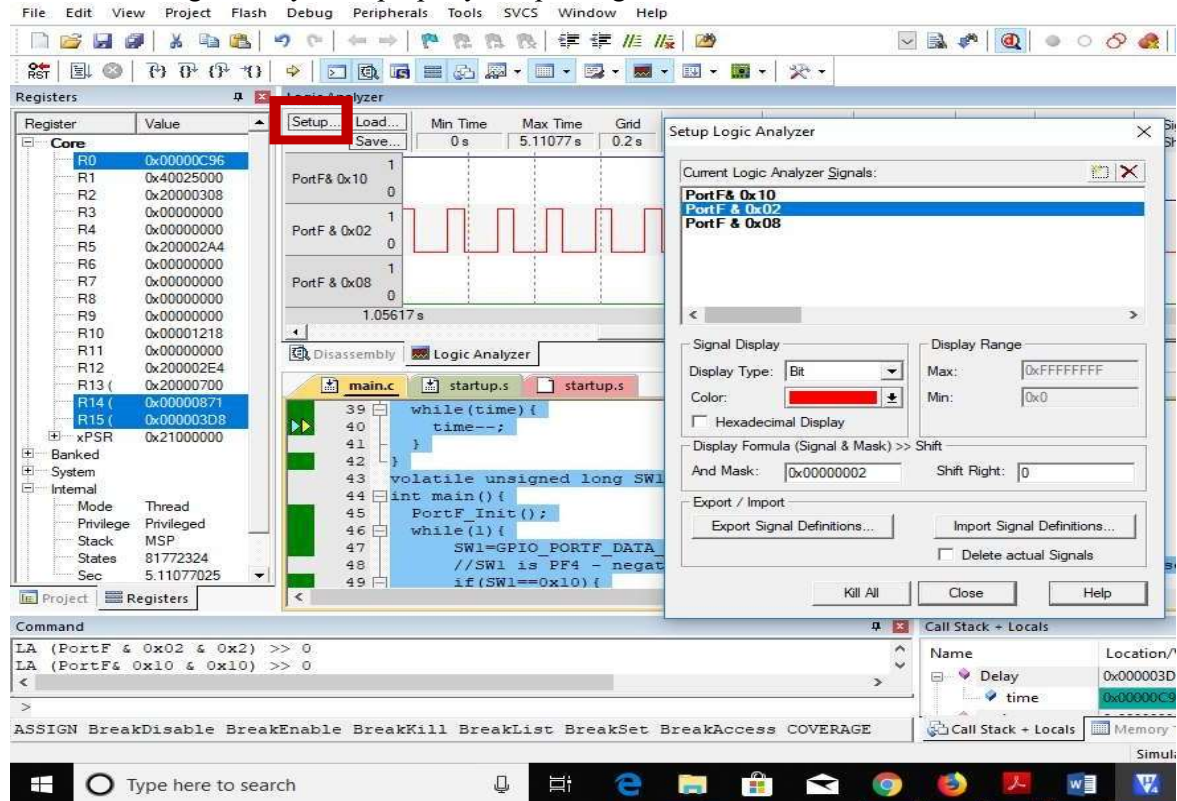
File Edit View Project Flash Debug Peripherals Tools SVCS Window Help

Registers

| Register | Value |
|---|---|
| Core | |
| R0 | 0x00000C96 |
| R1 | 0x40025000 |
| R2 | 0x20000308 |
| R3 | 0x00000000 |
| R4 | 0x00000000 |
| R5 | 0x200002A4 |
| R6 | 0x00000000 |
| R7 | 0x00000000 |
| R8 | 0x00000000 |
| R9 | 0x00000000 |
| R10 | 0x00001218 |
| R11 | 0x00000000 |
| R12 | 0x200002E4 |
| R13 ( | 0x20000700 |
| R14 ( | 0x00000871 |
| R15 ( | 0x000003D8 |
| xPSR | 0x21000000 |
| Banked | |
| System | |
| Internal | |
| Mode | Thread |
| Privilege | Privileged |
| Stack | MSP |
| States | 81772324 |
| Sec | 5.11077025 |

Project Registers

Logic Analyzer

Setup... Load... Save... Min Time 0 s Max Time 5.11077 s Grid 0.2 s

PortF& 0x10 1 0
PortF & 0x02 1 0
PortF & 0x08 1 0
1.05617 s

Disassembly Logic Analyzer

main.c startup.s startup.s

39 while(time){
40 time--;
41 }
42 }
43 volatile unsigned long SW1
44 int main(){
45 PortF_Init();
46 while(1){
47 SW1=GPIO_PORTF_DATA_
48 //SW1 is PF4 - negat
49 if(SW1==0x10){

Setup Logic Analyzer

Current Logic Analyzer Signals:
PortF& 0x10
PortF & 0x02
PortF & 0x08

Signal Display
Display Type: Bit
Color:
Hexadecimal Display

Display Range
Max: 0xFFFFFFFF
Min: 0x0

Display Formula (Signal & Mask) >> Shift
And Mask: 0x00000002 Shift Right: 0

Export / Import
Export Signal Definitions... Import Signal Definitions...
Delete actual Signals

Kill All Close Help

Command
LA (PortF & 0x02 & 0x2) >> 0
LA (PortF& 0x10 & 0x10) >> 0
>
ASSIGN BreakDisable BreakEnable BreakKill BreakList BreakSet BreakAccess COVERAGE

Call Stack + Locals
Name Location/
Delay 0x000003D
time 0x00000C9
Call Stack + Locals Memory
Simula

Type here to search